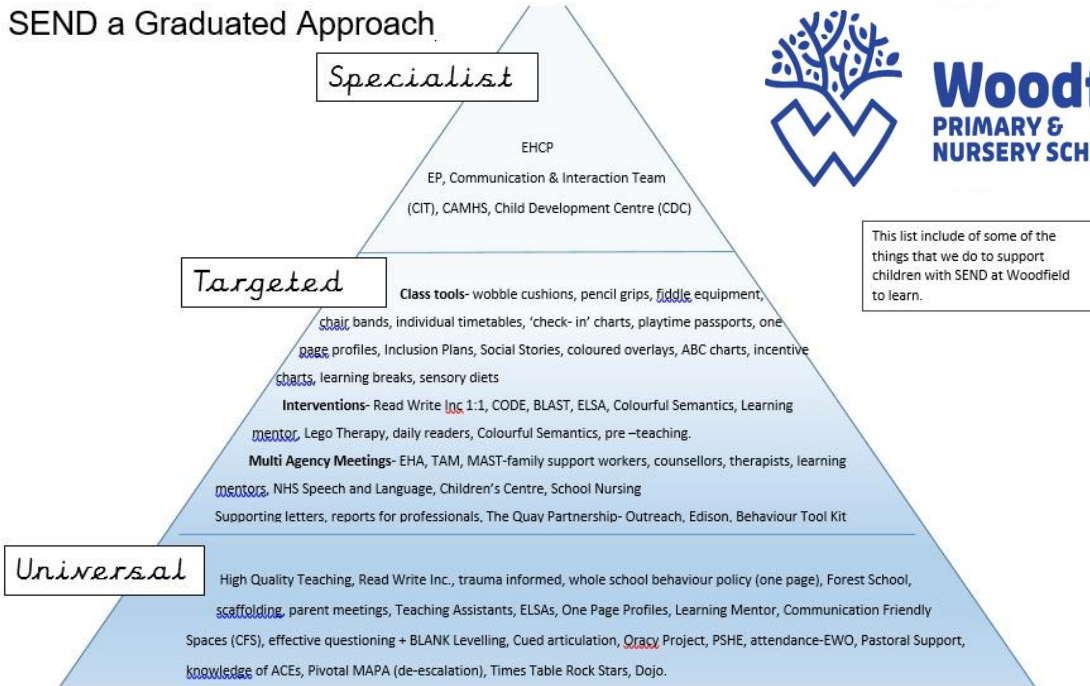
SEND a Graduated Approach

Specialist

EHCP

EP, Communication & Interaction Team

(CIT), CAMHS, Child Development Centre (CDC)

Woodf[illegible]
PRIMARY &
NURSERY SCH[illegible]

This list include of some of the things that we do to support children with SEND at Woodfield to learn.

Targeted

**Class tools-** wobble cushions, pencil grips, fiddle equipment, chair bands, individual timetables, 'check- in' charts, playtime passports, one page profiles, Inclusion Plans, Social Stories, coloured overlays, ABC charts, incentive charts, learning breaks, sensory diets

**Interventions-** Read Write Inc 1:1, CODE, BLAST, ELSA, Colourful Semantics, Learning mentor, Lego Therapy, daily readers, Colourful Semantics, pre –teaching.

**Multi Agency Meetings-** EHA, TAM, MAST-family support workers, counsellors, therapists, learning mentors, NHS Speech and Language, Children's Centre, School Nursing

Supporting letters, reports for professionals, The Quay Partnership- Outreach, Edison, Behaviour Tool Kit

Universal

High Quality Teaching, Read Write Inc., trauma informed, whole school behaviour policy (one page), Forest School, scaffolding, parent meetings, Teaching Assistants, ELSAs, One Page Profiles, Learning Mentor, Communication Friendly Spaces (CFS), effective questioning + BLANK Levelling, Cued articulation, Oracy Project, PSHE, attendance-EWO, Pastoral Support, knowledge of ACEs, Pivotal MAPA (de-escalation), Times Table Rock Stars, Dojo.